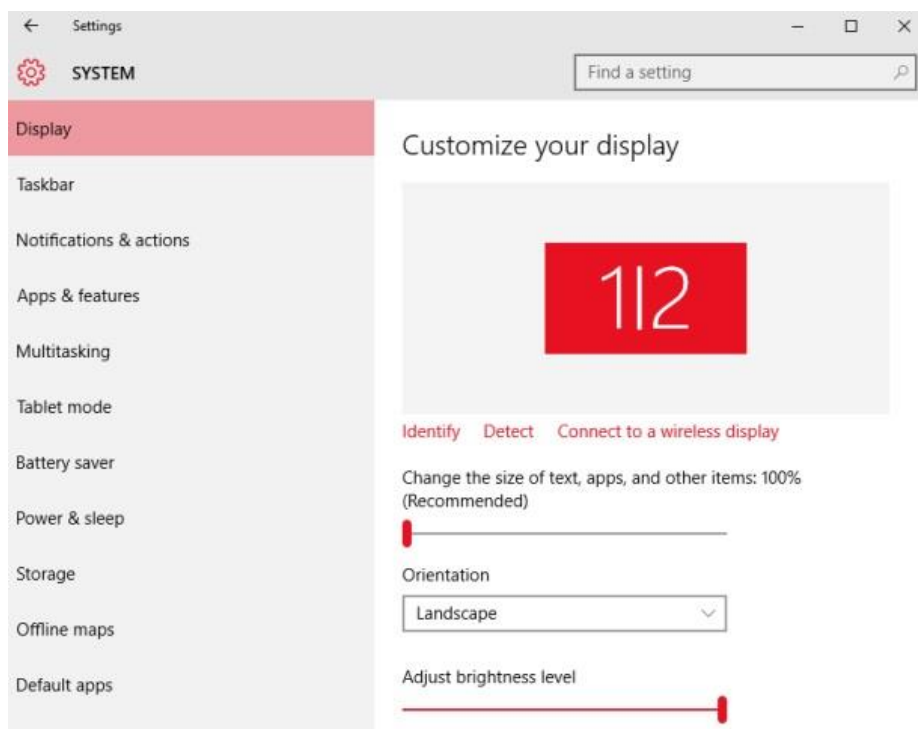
← Settings

— ☐ ✕

SYSTEM

Find a setting

Display

Taskbar

Notifications & actions

Apps & features

Multitasking

Tablet mode

Battery saver

Power & sleep

Storage

Offline maps

Default apps

Customize your display

1|2

Identify Detect Connect to a wireless display

Change the size of text, apps, and other items: 100% (Recommended)

Orientation

Landscape

Adjust brightness level